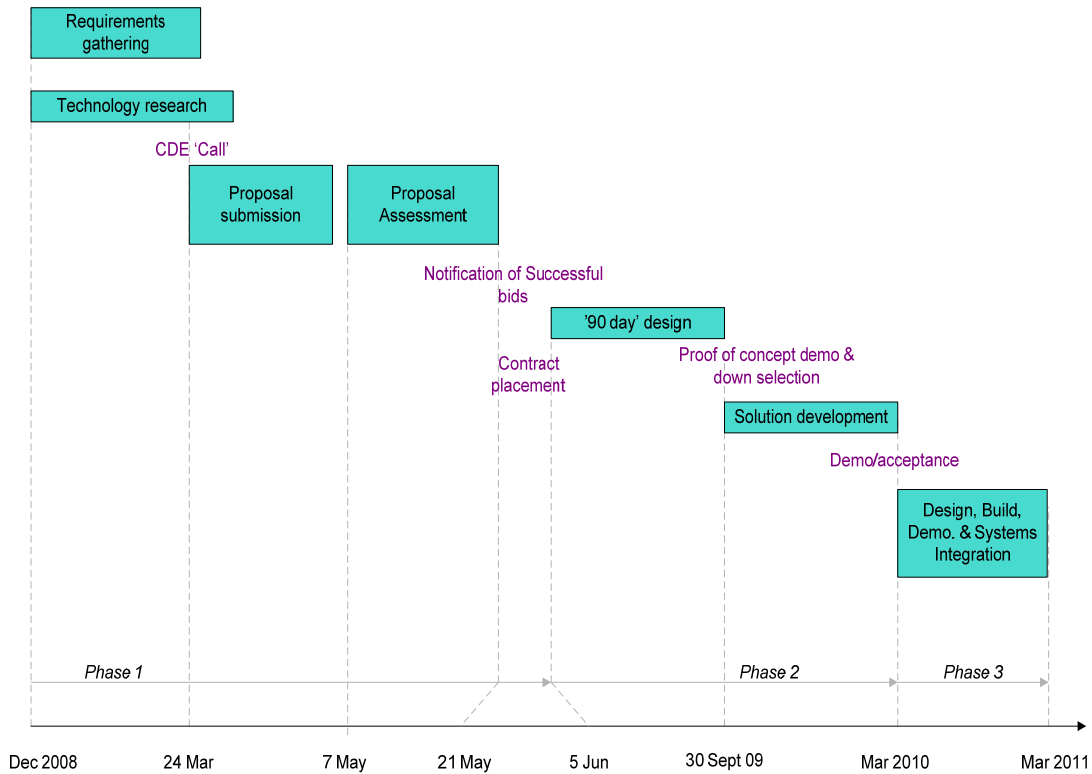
Requirements gathering

Technology research

CDE 'Call'

Proposal submission

Proposal Assessment

Notification of Successful bids

'90 day' design

Contract placement

Proof of concept demo & down selection

Solution development

Demo/acceptance

Design, Build, Demo. & Systems Integration

Phase 1

Phase 2

Phase 3

Dec 2008

24 Mar

7 May

21 May

5 Jun

30 Sept 09

Mar 2010

Mar 2011